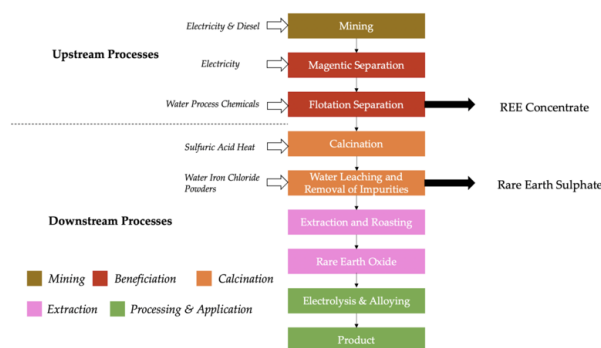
Upstream Processes

Electricity & Diesel

Mining

Electricity

Magentic Separation

Water Process Chemicals

Flotation Separation

REE Concentrate

Sulfuric Acid Heat

Calcination

Water Iron Chloride Powders

Water Leaching and Removal of Impurities

Rare Earth Sulphate

Downstream Processes

Extraction and Roasting

Rare Earth Oxide

Electrolysis & Alloying

Product

Mining

Beneficiation

Calcination

Extraction

Processing & Application